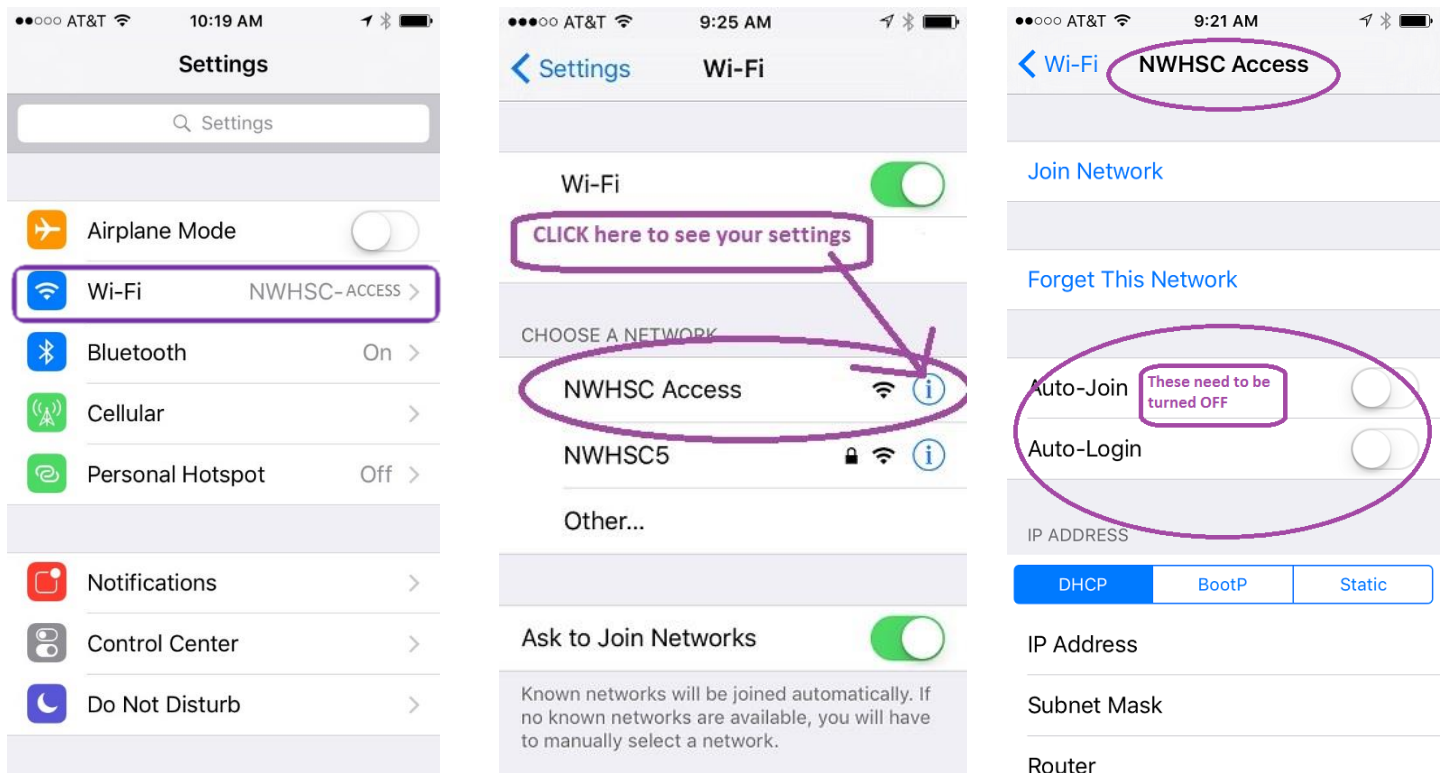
●●○○○ AT&T 10:19 AM

Settings

Settings

Airplane Mode

Wi-Fi NWHSC-ACCESS

Bluetooth On

Cellular

Personal Hotspot Off

Notifications

Control Center

Do Not Disturb

●●○○○ AT&T 9:25 AM

Settings Wi-Fi

Wi-Fi

CLICK here to see your settings

CHOOSE A NETWORK

NWHSC Access

NWHSC5

Other...

Ask to Join Networks

Known networks will be joined automatically. If no known networks are available, you will have to manually select a network.

●●○○○ AT&T 9:21 AM

Wi-Fi NWHSC Access

Join Network

Forget This Network

Auto-Join

These need to be turned OFF

Auto-Login

IP ADDRESS

| DHCP | BootP | Static |
|---|---|---|

IP Address

Subnet Mask

Router